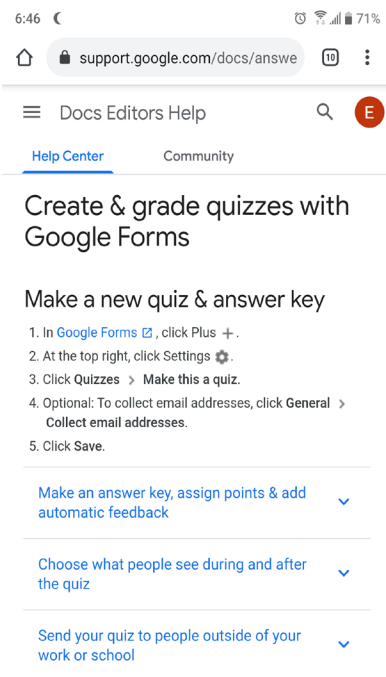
6:46 71%

support.google.com/docs/answe 10

Docs Editors Help E

Help Center Community

Create & grade quizzes with Google Forms

Make a new quiz & answer key

1. In Google Forms, click Plus +.
2. At the top right, click Settings.
3. Click Quizzes > Make this a quiz.
4. Optional: To collect email addresses, click General > Collect email addresses.
5. Click Save.

Make an answer key, assign points & add automatic feedback

Choose what people see during and after the quiz

Send your quiz to people outside of your work or school